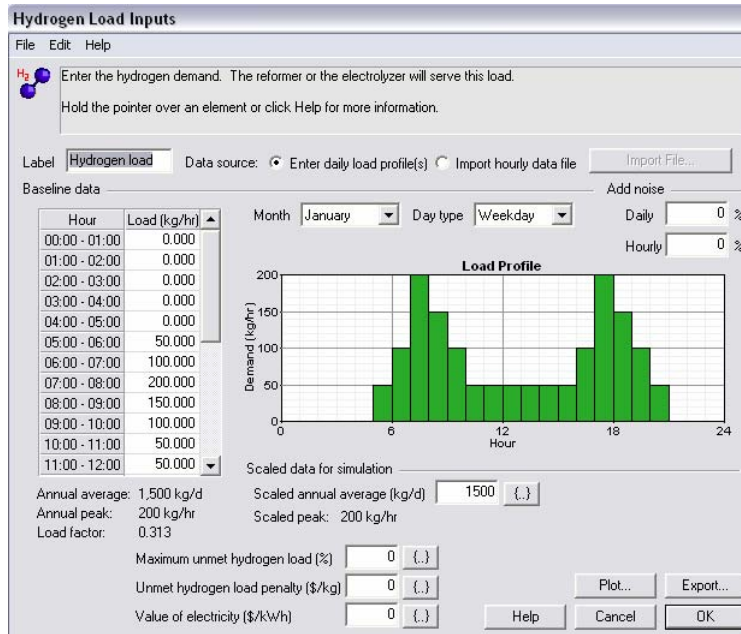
Hydrogen Load Inputs

File Edit Help

$H_2$ Enter the hydrogen demand. The reformer or the electrolyzer will serve this load.

Hold the pointer over an element or click Help for more information.

Label Hydrogen load Data source: Enter daily load profile(s) Import hourly data file Import File...

Baseline data

| Hour | Load (kg/hr) |
|---|---|
| 00:00 - 01:00 | 0.000 |
| 01:00 - 02:00 | 0.000 |
| 02:00 - 03:00 | 0.000 |
| 03:00 - 04:00 | 0.000 |
| 04:00 - 05:00 | 0.000 |
| 05:00 - 06:00 | 50.000 |
| 06:00 - 07:00 | 100.000 |
| 07:00 - 08:00 | 200.000 |
| 08:00 - 09:00 | 150.000 |
| 09:00 - 10:00 | 100.000 |
| 10:00 - 11:00 | 50.000 |
| 11:00 - 12:00 | 50.000 |

Month January Day type Weekday

Add noise
Daily 0 %
Hourly 0 %

Load Profile
200
150
100
50
0
Demand (kg/hr)
0 6 12 18 24
Hour

Annual average: 1,500 kg/d
Annual peak: 200 kg/hr
Load factor: 0.313

Scaled data for simulation
Scaled annual average (kg/d) 1500 {..}
Scaled peak: 200 kg/hr

Maximum unmet hydrogen load (%) 0 {..}
Unmet hydrogen load penalty ($/kg) 0 {..}
Value of electricity ($/kWh) 0 {..}

Plot... Export...
Help Cancel OK